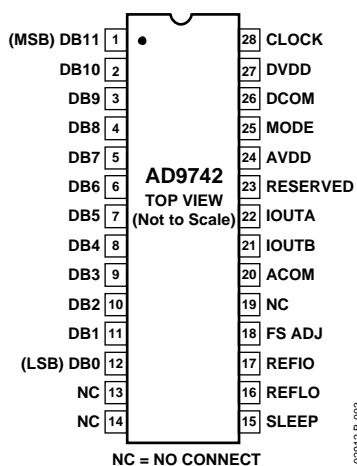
(MSB) DB11 1
DB10 2
DB9 3
DB8 4
DB7 5
DB6 6
DB5 7
DB4 8
DB3 9
DB2 10
DB1 11
(LSB) DB0 12
NC 13
NC 14

28 CLOCK
27 DVDD
26 DCOM
25 MODE
24 AVDD
23 RESERVED
22 IOUTA
21 IOUTB
20 ACOM
19 NC
18 FS ADJ
17 REFIO
16 REFLO
15 SLEEP

AD9742
TOP VIEW
(Not to Scale)

NC = NO CONNECT

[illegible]